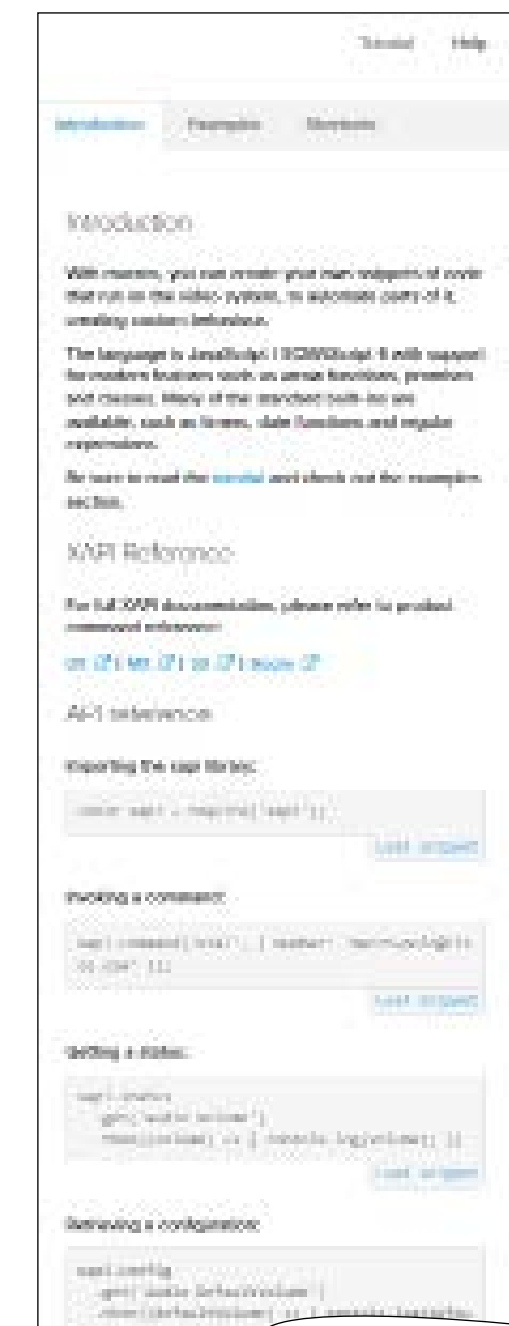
Tutorial Help

Introduction Examples Snippets

Introduction

With macros, you can create your own snippets of code that run on the video system, to automate parts of it, creating custom behaviour.

The language is JavaScript / ECMAScript 6 with support for modern features such as arrow functions, promises and classes. Many of the standard built-ins are available, such as timers, date functions and regular expressions.

Be sure to read the tutorial and check out the examples section.

XAPI Reference

For full XAPI documentation, please refer to product command reference:

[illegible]

API reference

Importing the xapi library:

const xapi = require('xapi');

Load snippet

Invoking a command:

xapi.command('Dial', { Number: '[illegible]' });

Load snippet

Getting a status:

xapi.status
  .get('Audio Volume')
  .then((volume) => { console.log(volume); });

Load snippet

Retrieving a configuration:

xapi.config
  .get('Audio DefaultVolume')
  .then((defaultVolume) => { console.log(defau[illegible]